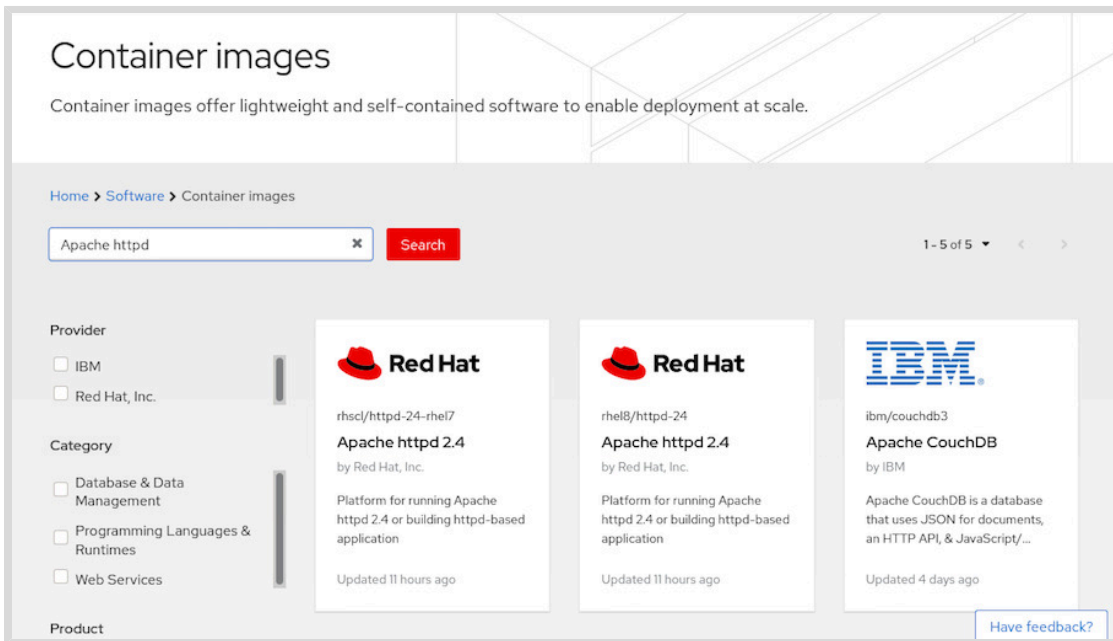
Container images

Container images offer lightweight and self-contained software to enable deployment at scale.

Home > Software > Container images

Apache httpd ✖ Search

1 - 5 of 5 ▾ ‹ ›

Provider

IBM

Red Hat, Inc.

Category

Database & Data Management

Programming Languages & Runtimes

Web Services

Product

Red Hat

rhscl/httpd-24-rhel7

Apache httpd 2.4

by Red Hat, Inc.

Platform for running Apache httpd 2.4 or building httpd-based application

Updated 11 hours ago

Red Hat

rhel8/httpd-24

Apache httpd 2.4

by Red Hat, Inc.

Platform for running Apache httpd 2.4 or building httpd-based application

Updated 11 hours ago

IBM.

ibm/couchdb3

Apache CouchDB

by IBM

Apache CouchDB is a database that uses JSON for documents, an HTTP API, & JavaScript/...

Updated 4 days ago

Have feedback?